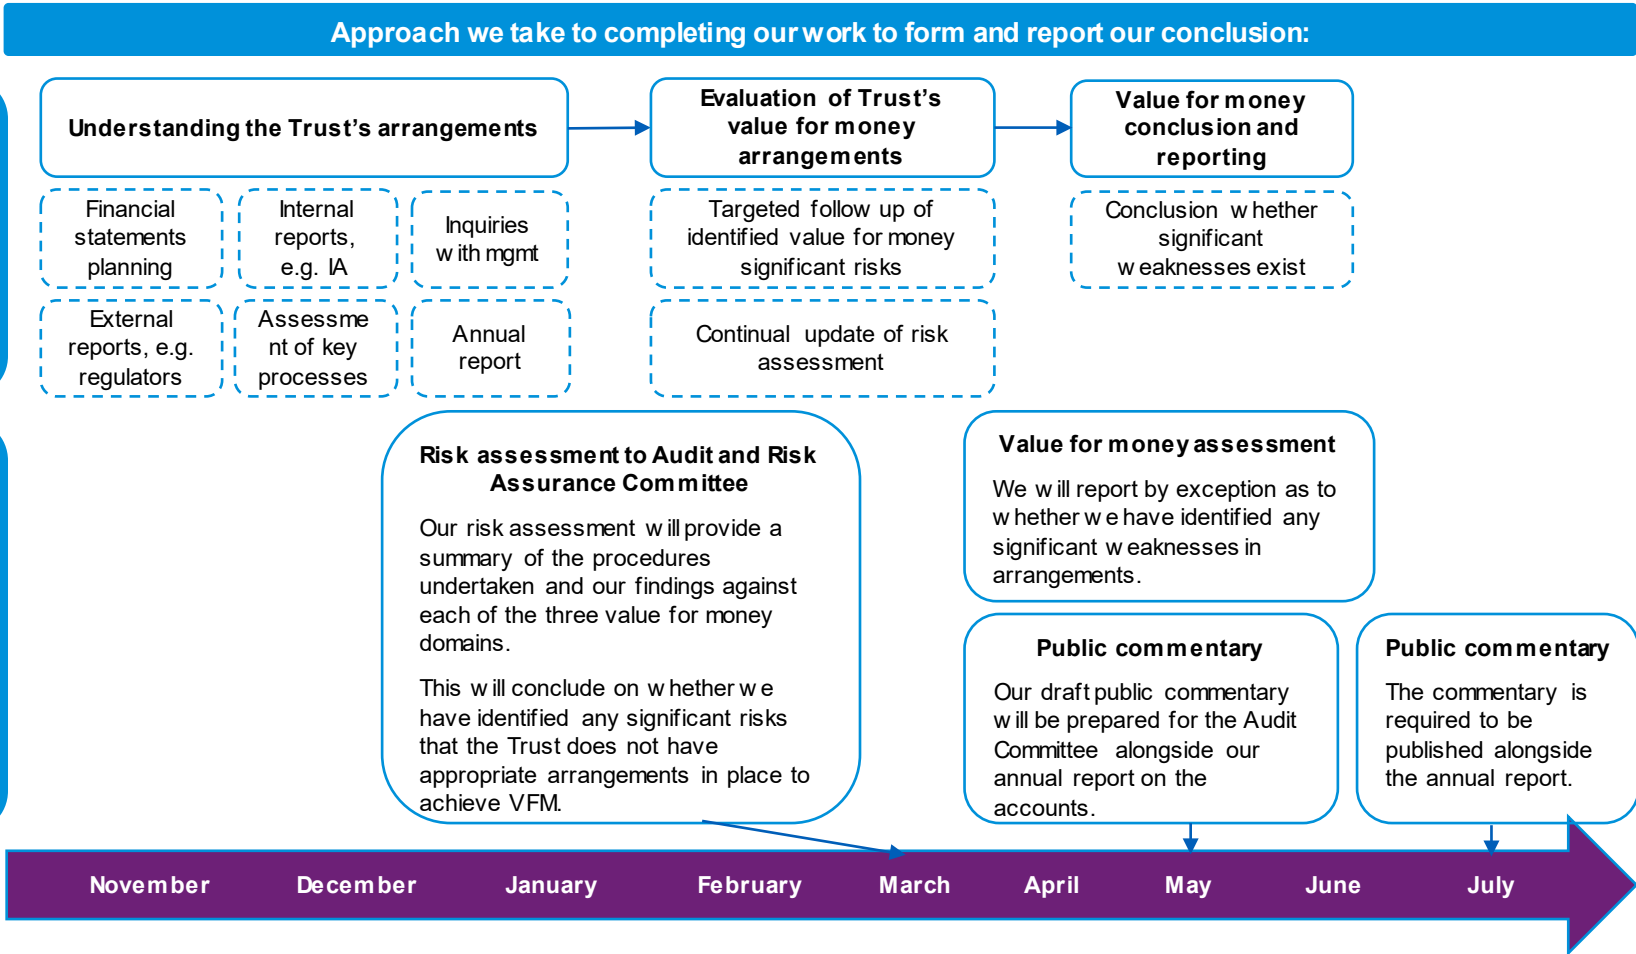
Approach we take to completing our work to form and report our conclusion:

Understanding the Trust's arrangements

Financial statements planning

Internal reports, e.g. IA

Inquiries w ith mgmt

External reports, e.g. regulators

Assessme nt of key processes

Annual report

Evaluation of Trust's value for money arrangements

Targeted follow up of identified value for money significant risks

Continual update of risk assessment

Value for money conclusion and reporting

Conclusion w hether significant w eaknesses exist

Risk assessment to Audit and Risk Assurance Committee

Our risk assessment w ill provide a summary of the procedures undertaken and our findings against each of the three value for money domains.

This w ill conclude on w hether w e have identified any significant risks that the Trust does not have appropriate arrangements in place to achieve VFM.

Value for money assessment

We w ill report by exception as to w hether w e have identified any significant w eaknesses in arrangements.

Public commentary

Our draft public commentary w ill be prepared for the Audit Committee alongside our annual report on the accounts.

Public commentary

The commentary is required to be published alongside the annual report.

November December January February March April May June July